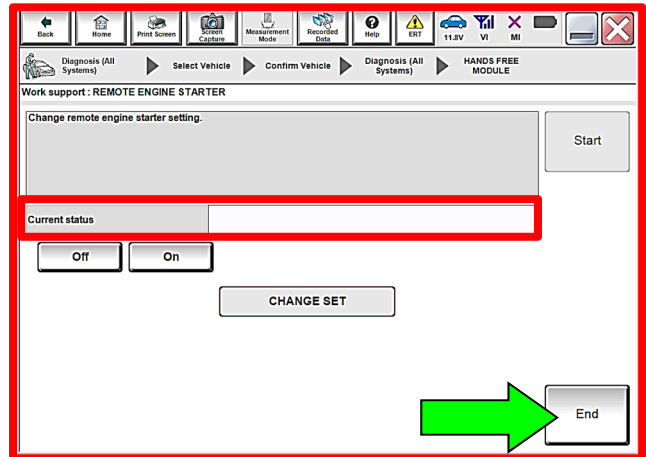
Back Home Print Screen Screen Capture Measurement Mode Recorded Data Help ERT 11.8V VI MI

Diagnosis (All Systems) Select Vehicle Confirm Vehicle Diagnosis (All Systems) HANDS FREE MODULE

Work support : REMOTE ENGINE STARTER

Change remote engine starter setting.

Start

Current status

Off On

CHANGE SET

End